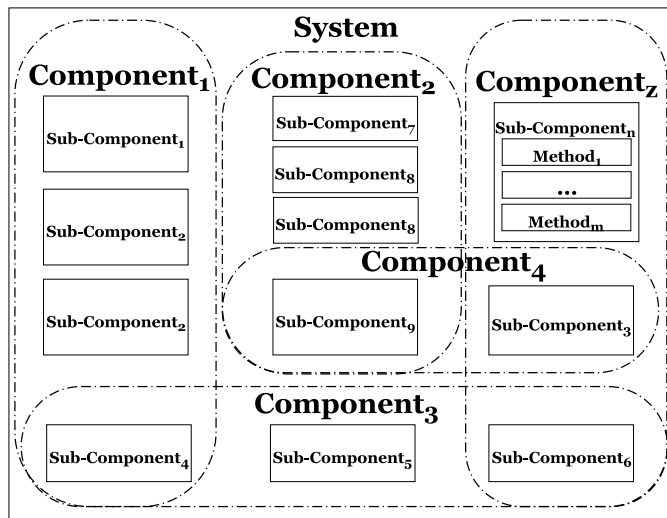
System

Component$_1$

Sub-Component$_1$

Sub-Component$_2$

Sub-Component$_2$

Component$_2$

Sub-Component$_7$

Sub-Component$_8$

Sub-Component$_8$

Component$_z$

Sub-Component$_n$

Method$_1$

...

Method$_m$

Component$_4$

Sub-Component$_9$

Sub-Component$_3$

Component$_3$

Sub-Component$_4$

Sub-Component$_5$

Sub-Component$_6$